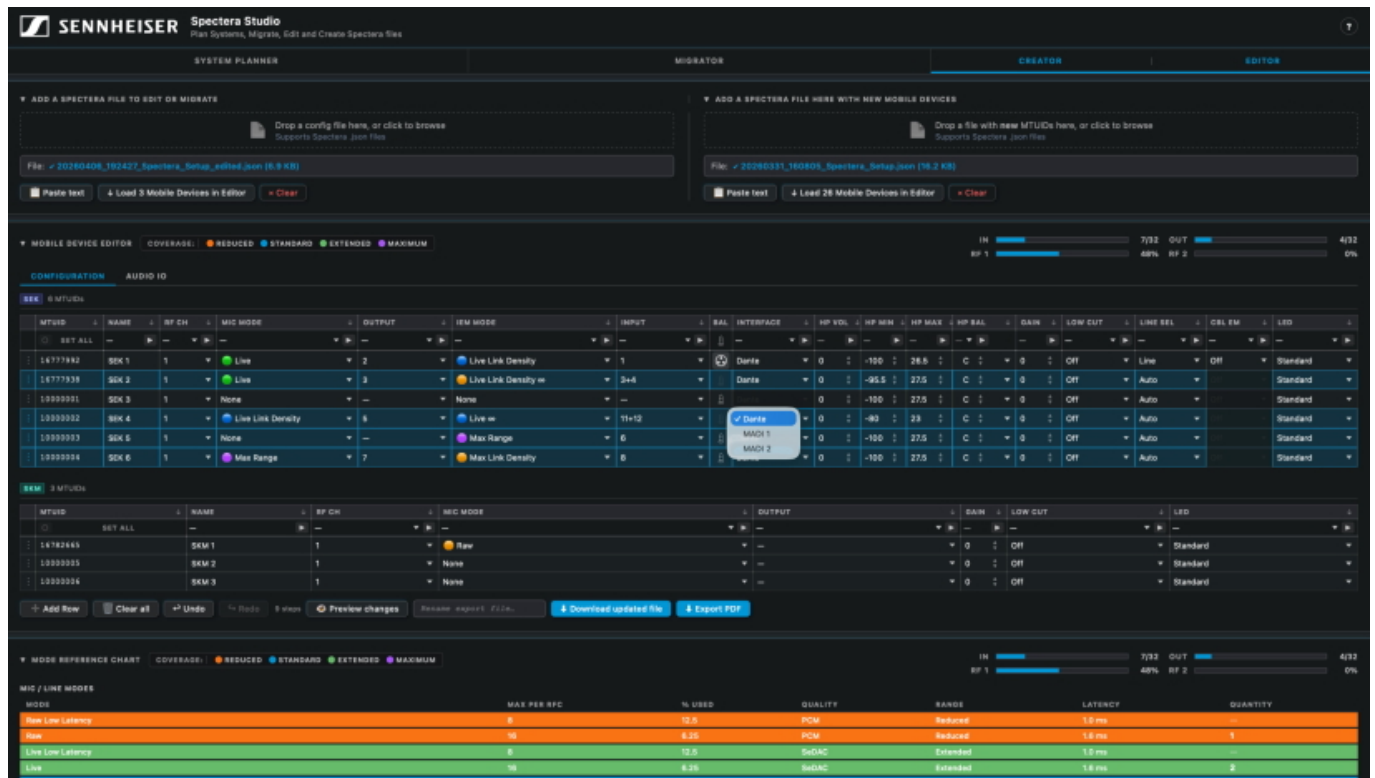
SENNHEISER Spectera Studio
Plan Systems, Migrate, Edit and Create Spectera files

SYSTEM PLANNER | MIGRATOR | CREATOR | EDITOR

▼ ADD A SPECTERA FILE TO EDIT OR MIGRATE
Drop a config file here, or click to browse
Supports Spectera .json files
File: ✓ 20260406_192427_Spectera_Setup_edited.json (6.9 KB)
Paste text | ↓ Load 3 Mobile Devices in Editor | × Clear

▼ ADD A SPECTERA FILE HERE WITH NEW MOBILE DEVICES
Drop a file with new MTUIDs here, or click to browse
Supports Spectera .json files
File: ✓ 20260331_160805_Spectera_Setup.json (16.2 KB)
Paste text | ↓ Load 28 Mobile Devices in Editor | × Clear

▼ MOBILE DEVICE EDITOR COVERAGE: REDUCED STANDARD EXTENDED MAXIMUM
IN 7/32 OUT 4/32
RF 1 48% RF 2 0%

CONFIGURATION AUDIO IO

SEK 6 MTUIDs

| MTUID | NAME | RF CH | MIC MODE | OUTPUT | IEM MODE | INPUT | BAL | INTERFACE | HP VOL | HP MIN | HP MAX | HP BAL | GAIN | LOW CUT | LINE SEL | CBL EM | LED |
|---|---|---|---|---|---|---|---|---|---|---|---|---|---|---|---|---|---|
| SET ALL | — | — | — | — | — | — | | — | — | — | — | — | — | — | — | — | — |
| 16777982 | SEK 1 | 1 | Live | 2 | Live Link Density | 1 | | Dante | 0 | -100 | 28.5 | C | 0 | Off | Line | Off | Standard |
| 16777939 | SEK 2 | 1 | Live | 3 | Live Link Density ∞ | 3+4 | | Dante | 0 | -95.5 | 27.5 | C | 0 | Off | Auto | | Standard |
| 10000001 | SEK 3 | 1 | None | — | None | — | | | 0 | -100 | 27.5 | C | 0 | Off | Auto | | Standard |
| 10000002 | SEK 4 | 1 | Live Link Density | 5 | Live ∞ | 11+12 | | ✓ Dante | 0 | -90 | 23 | C | 0 | Off | Auto | | Standard |
| 10000003 | SEK 5 | 1 | None | — | Max Range | 6 | | MADI 1 | 0 | -100 | 27.5 | C | 0 | Off | Auto | | Standard |
| 10000004 | SEK 6 | 1 | Max Range | 7 | Max Link Density | 8 | | MADI 2 | 0 | -100 | 27.5 | C | 0 | Off | Auto | | Standard |

SKM 3 MTUIDs

| MTUID | NAME | RF CH | MIC MODE | OUTPUT | GAIN | LOW CUT | LED |
|---|---|---|---|---|---|---|---|
| SET ALL | — | — | — | — | — | — | — |
| 16782665 | SKM 1 | 1 | Raw | — | 0 | Off | Standard |
| 10000005 | SKM 2 | 1 | None | — | 0 | Off | Standard |
| 10000006 | SKM 3 | 1 | None | — | 0 | Off | Standard |

+ Add Row | Clear all | Undo | Redo | 8 steps | Preview changes | Rename export file... | ↓ Download updated file | ↓ Export PDF

▼ MODE REFERENCE CHART COVERAGE: REDUCED STANDARD EXTENDED MAXIMUM
IN 7/32 OUT 4/32
RF 1 48% RF 2 0%

MIC / LINE MODES

| MODE | MAX PER RFC | % USED | QUALITY | RANGE | LATENCY | QUANTITY |
|---|---|---|---|---|---|---|
| Raw Low Latency | 8 | 12.5 | PCM | Reduced | 1.0 ms | — |
| Raw | 16 | 6.25 | PCM | Reduced | 1.6 ms | 1 |
| Live Low Latency | 8 | 12.5 | SeDAC | Extended | 1.0 ms | — |
| Live | 16 | 6.25 | SeDAC | Extended | 1.6 ms | 2 |